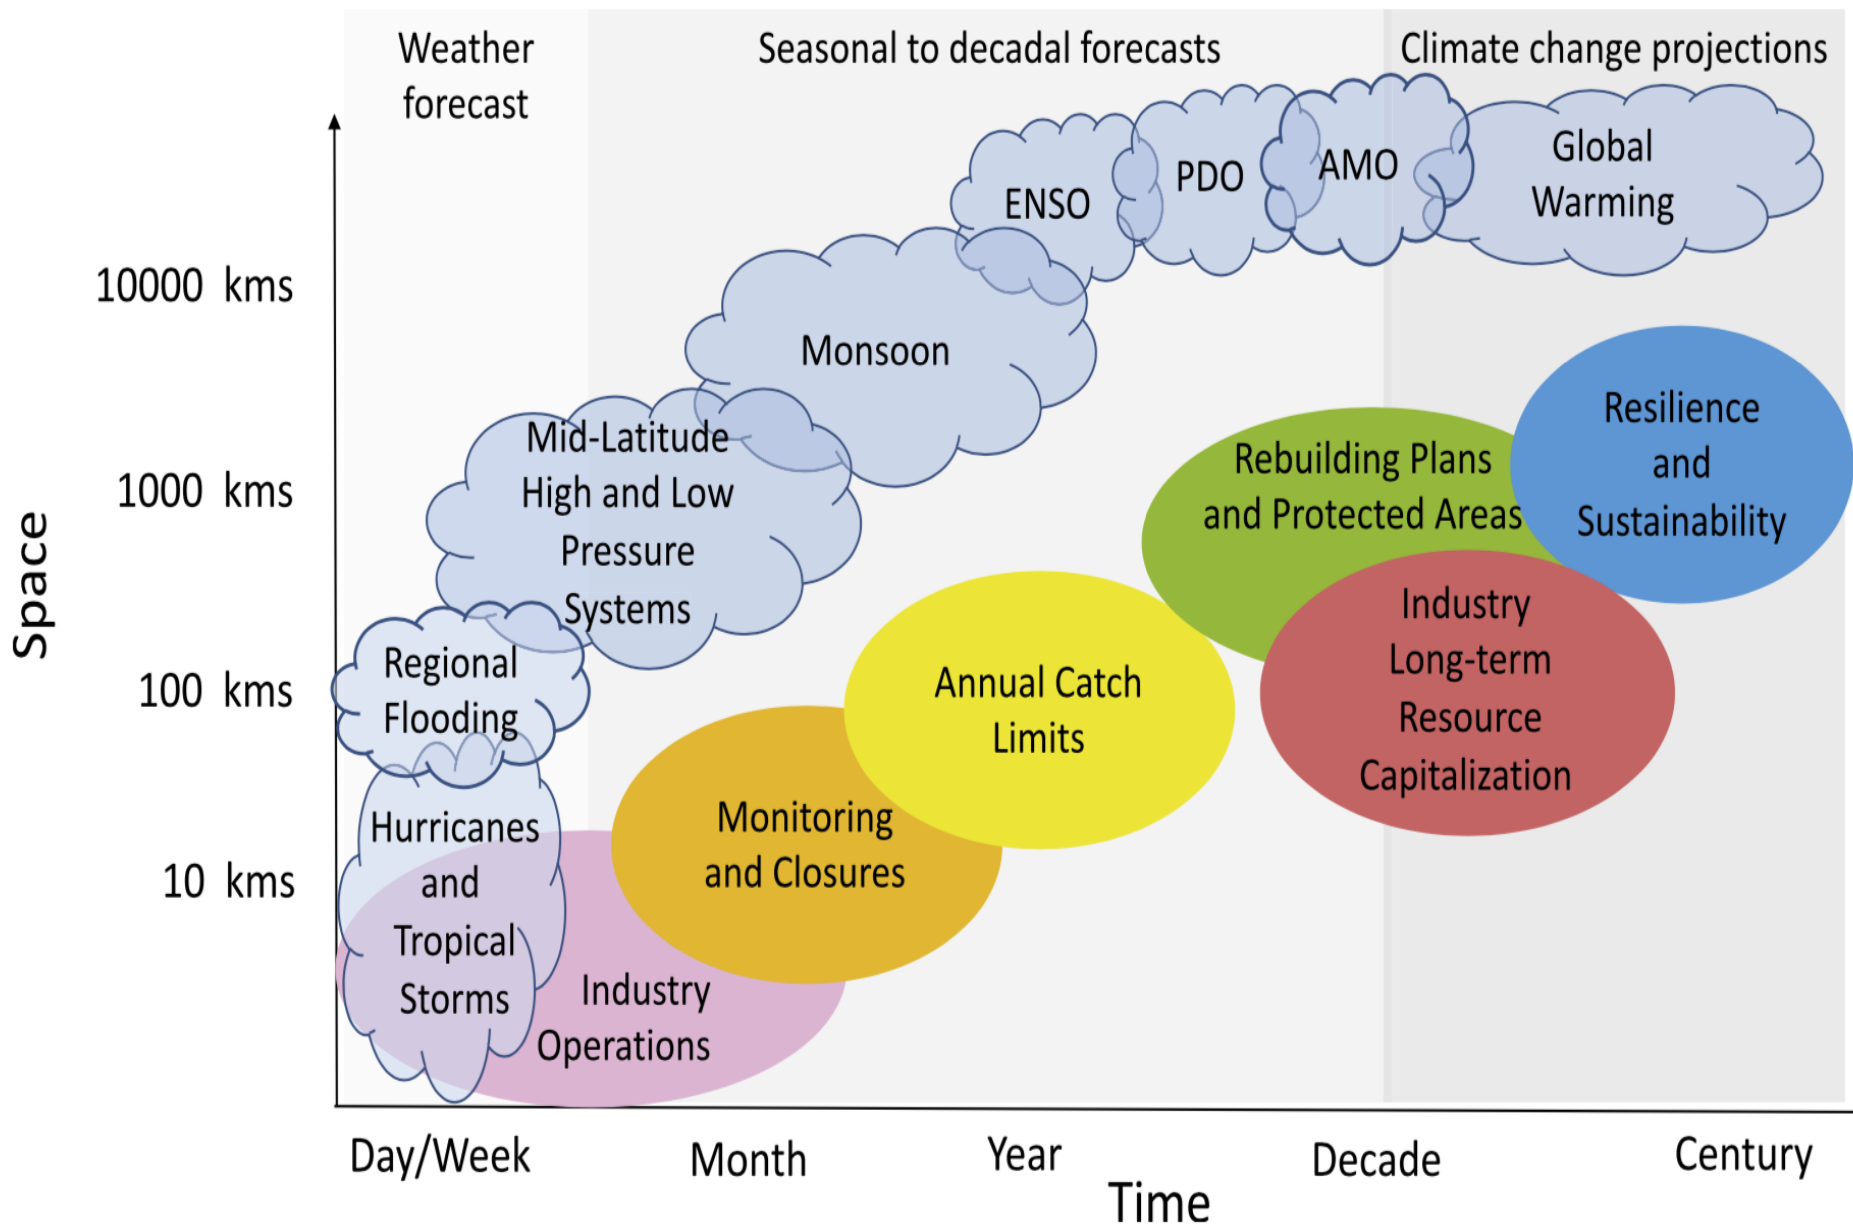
Weather forecast

Seasonal to decadal forecasts

Climate change projections

Space

10000 kms

1000 kms

100 kms

10 kms

ENSO

PDO

AMO

Global Warming

Monsoon

Mid-Latitude High and Low Pressure Systems

Regional Flooding

Hurricanes and Tropical Storms

Industry Operations

Monitoring and Closures

Annual Catch Limits

Rebuilding Plans and Protected Areas

Resilience and Sustainability

Industry Long-term Resource Capitalization

Day/Week

Month

Year

Decade

Century

Time